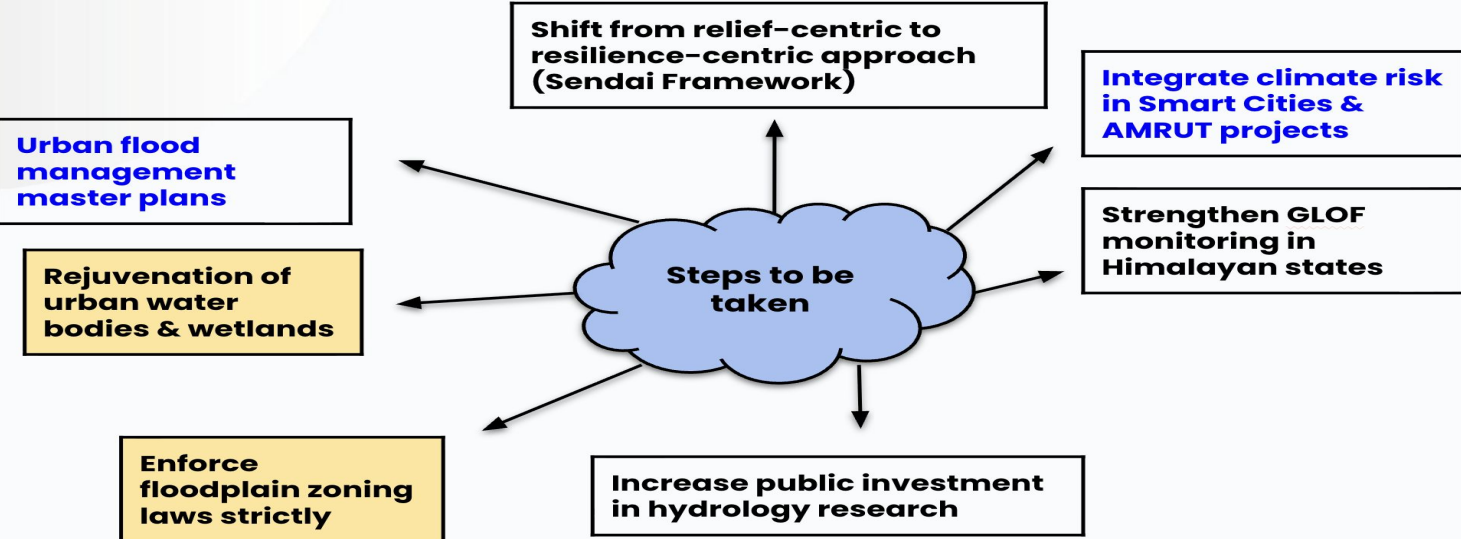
Steps to be taken

Shift from relief-centric to resilience-centric approach (Sendai Framework)

Integrate climate risk in Smart Cities & AMRUT projects

Urban flood management master plans

Strengthen GLOF monitoring in Himalayan states

Rejuvenation of urban water bodies & wetlands

Enforce floodplain zoning laws strictly

Increase public investment in hydrology research